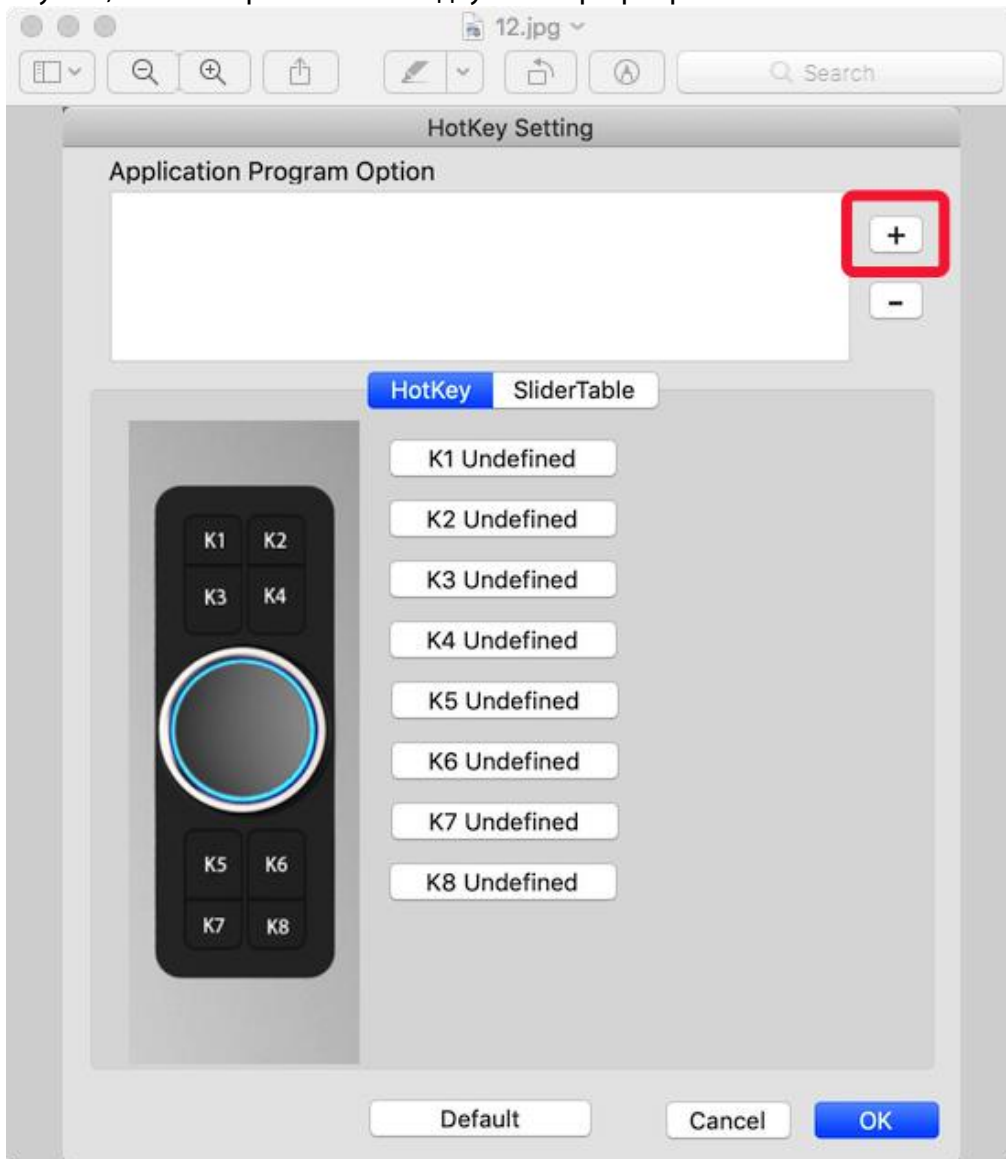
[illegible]

12.jpg

Search

HotKey Setting

Application Program Option

+

-

HotKey SliderTable

K1 K2
K3 K4
K5 K6
K7 K8

K1 Undefined
K2 Undefined
K3 Undefined
K4 Undefined
K5 Undefined
K6 Undefined
K7 Undefined
K8 Undefined

Default

Cancel

OK